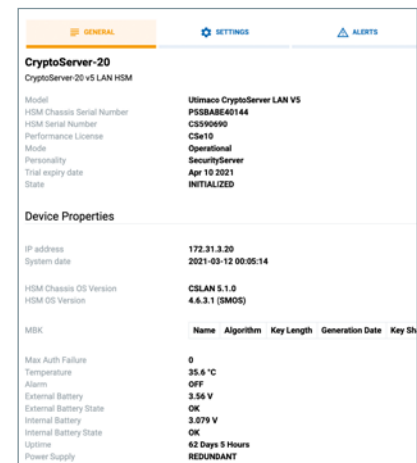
GENERAL SETTINGS ALERTS

CryptoServer-20

CryptoServer-20 v5 LAN HSM

| | |
|---|---|
| Model | Utimaco CryptoServer LAN V5 |
| HSM Chassis Serial Number | PSSBABE40144 |
| HSM Serial Number | CS590690 |
| Performance License | CSe10 |
| Mode | Operational |
| Personality | SecurityServer |
| Trial expiry date | Apr 10 2021 |
| State | INITIALIZED |

Device Properties

| | |
|---|---|
| IP address | 172.31.3.20 |
| System date | 2021-03-12 00:05:14 |
| HSM Chassis OS Version | CSLAN 5.1.0 |
| HSM OS Version | 4.6.3.1 (SMOS) |

MBK

| Name | Algorithm | Key Length | Generation Date | Key Sh |
|---|---|---|---|---|

| | |
|---|---|
| Max Auth Failure | 0 |
| Temperature | 35.6 °C |
| Alarm | OFF |
| External Battery | 3.56 V |
| External Battery State | OK |
| Internal Battery | 3.079 V |
| Internal Battery State | OK |
| Uptime | 62 Days 5 Hours |
| Power Supply | REDUNDANT |